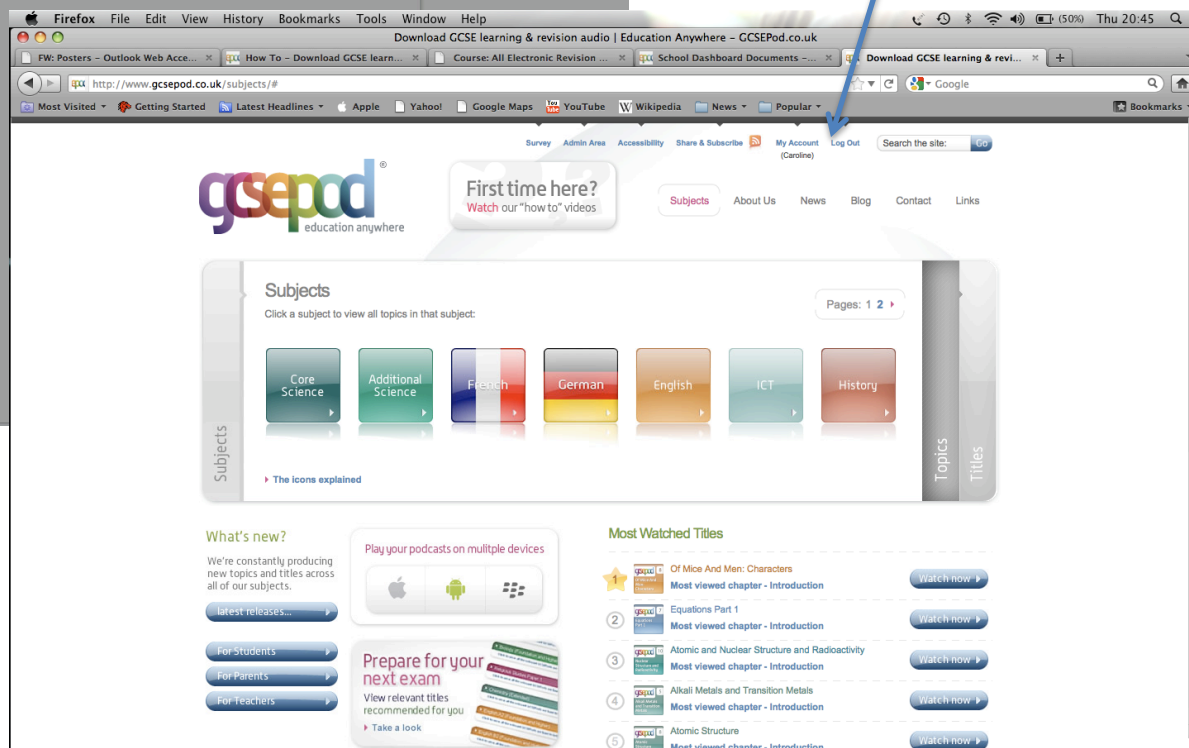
Firefox File Edit View History Bookmarks Tools Window Help

(50%) Thu 20:45

Download GCSE learning & revision audio | Education Anywhere – GCSEPod.co.uk

FW: Posters – Outlook Web Acce... How To – Download GCSE learn... Course: All Electronic Revision ... School Dashboard Documents –... Download GCSE learning & revi...

http://www.gcsepod.co.uk/subjects/#

Google

Most Visited Getting Started Latest Headlines Apple Yahoo! Google Maps YouTube Wikipedia News Popular Bookmarks

Survey Admin Area Accessibility Share & Subscribe My Account (Caroline) Log Out Search the site: Go

gcsepod® education anywhere

First time here? Watch our "how to" videos

Subjects About Us News Blog Contact Links

Subjects

Click a subject to view all topics in that subject:

Pages: 1 2

Core Science

Additional Science

French

German

English

ICT

History

Subjects

Topics

Titles

The icons explained

What's new?

We're constantly producing new topics and titles across all of our subjects.

latest releases...

For Students

For Parents

For Teachers

Play your podcasts on mulitple devices

Prepare for your next exam

View relevant titles recommended for you

Take a look

Most Watched Titles

1 Of Mice And Men: Characters
Most viewed chapter - Introduction
Watch now

2 Equations Part 1
Most viewed chapter - Introduction
Watch now

3 Atomic and Nuclear Structure and Radioactivity
Most viewed chapter - Introduction
Watch now

4 Alkali Metals and Transition Metals
Most viewed chapter - Introduction
Watch now

5 Atomic Structure
Most viewed chapter - Introduction
Watch now